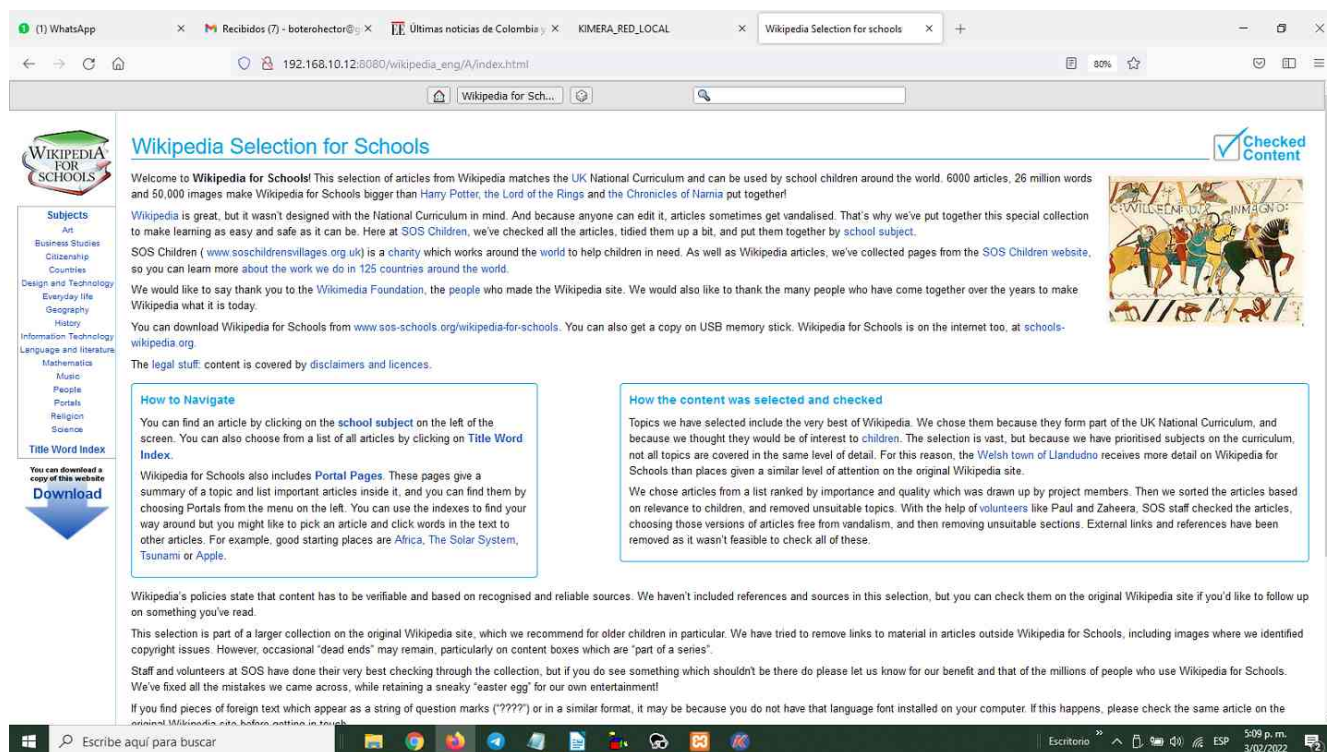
(1) WhatsApp
Recibidos (7) - boterohector@g
Últimas noticias de Colombia y
KIMERA_RED_LOCAL
Wikipedia Selection for schools

192.168.10.12:8080/wikipedia_eng/A/index.html
80%

Wikipedia for Sch...

WIKIPEDIA FOR SCHOOLS

Subjects
Art
Business Studies
Citizenship
Countries
Design and Technology
Everyday life
Geography
History
Information Technology
Language and literature
Mathematics
Music
People
Portals
Religion
Science

Title Word Index

You can download a copy of this website
Download

Wikipedia Selection for Schools

Checked Content

Welcome to **Wikipedia for Schools!** This selection of articles from Wikipedia matches the UK National Curriculum and can be used by school children around the world. 6000 articles, 26 million words and 50,000 images make Wikipedia for Schools bigger than Harry Potter, the Lord of the Rings and the Chronicles of Narnia put together!

Wikipedia is great, but it wasn't designed with the National Curriculum in mind. And because anyone can edit it, articles sometimes get vandalised. That's why we've put together this special collection to make learning as easy and safe as it can be. Here at SOS Children, we've checked all the articles, tidied them up a bit, and put them together by school subject.

SOS Children ( www.soschildrensvillages.org.uk) is a charity which works around the world to help children in need. As well as Wikipedia articles, we've collected pages from the SOS Children website, so you can learn more about the work we do in 125 countries around the world.

We would like to say thank you to the Wikimedia Foundation, the people who made the Wikipedia site. We would also like to thank the many people who have come together over the years to make Wikipedia what it is today.

You can download Wikipedia for Schools from www.sos-schools.org/wikipedia-for-schools. You can also get a copy on USB memory stick. Wikipedia for Schools is on the internet too, at schools-wikipedia.org.

The legal stuff: content is covered by disclaimers and licences.

WILLELM DUX INMAGNO

**How to Navigate**

You can find an article by clicking on the **school subject** on the left of the screen. You can also choose from a list of all articles by clicking on **Title Word Index.**

Wikipedia for Schools also includes **Portal Pages**. These pages give a summary of a topic and list important articles inside it, and you can find them by choosing Portals from the menu on the left. You can use the indexes to find your way around but you might like to pick an article and click words in the text to other articles. For example, good starting places are Africa, The Solar System, Tsunami or Apple.

**How the content was selected and checked**

Topics we have selected include the very best of Wikipedia. We chose them because they form part of the UK National Curriculum, and because we thought they would be of interest to children. The selection is vast, but because we have prioritised subjects on the curriculum, not all topics are covered in the same level of detail. For this reason, the Welsh town of Llandudno receives more detail on Wikipedia for Schools than places given a similar level of attention on the original Wikipedia site.

We chose articles from a list ranked by importance and quality which was drawn up by project members. Then we sorted the articles based on relevance to children, and removed unsuitable topics. With the help of volunteers like Paul and Zaheera, SOS staff checked the articles, choosing those versions of articles free from vandalism, and then removing unsuitable sections. External links and references have been removed as it wasn't feasible to check all of these.

Wikipedia's policies state that content has to be verifiable and based on recognised and reliable sources. We haven't included references and sources in this selection, but you can check them on the original Wikipedia site if you'd like to follow up on something you've read.

This selection is part of a larger collection on the original Wikipedia site, which we recommend for older children in particular. We have tried to remove links to material in articles outside Wikipedia for Schools, including images where we identified copyright issues. However, occasional "dead ends" may remain, particularly on content boxes which are "part of a series".

Staff and volunteers at SOS have done their very best checking through the collection, but if you do see something which shouldn't be there do please let us know for our benefit and that of the millions of people who use Wikipedia for Schools. We've fixed all the mistakes we came across, while retaining a sneaky "easter egg" for our own entertainment!

If you find pieces of foreign text which appear as a string of question marks ("????") or in a similar format, it may be because you do not have that language font installed on your computer. If this happens, please check the same article on the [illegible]

Escribe aquí para buscar
Escritorio
ESP
5:09 p. m.
3/02/2022